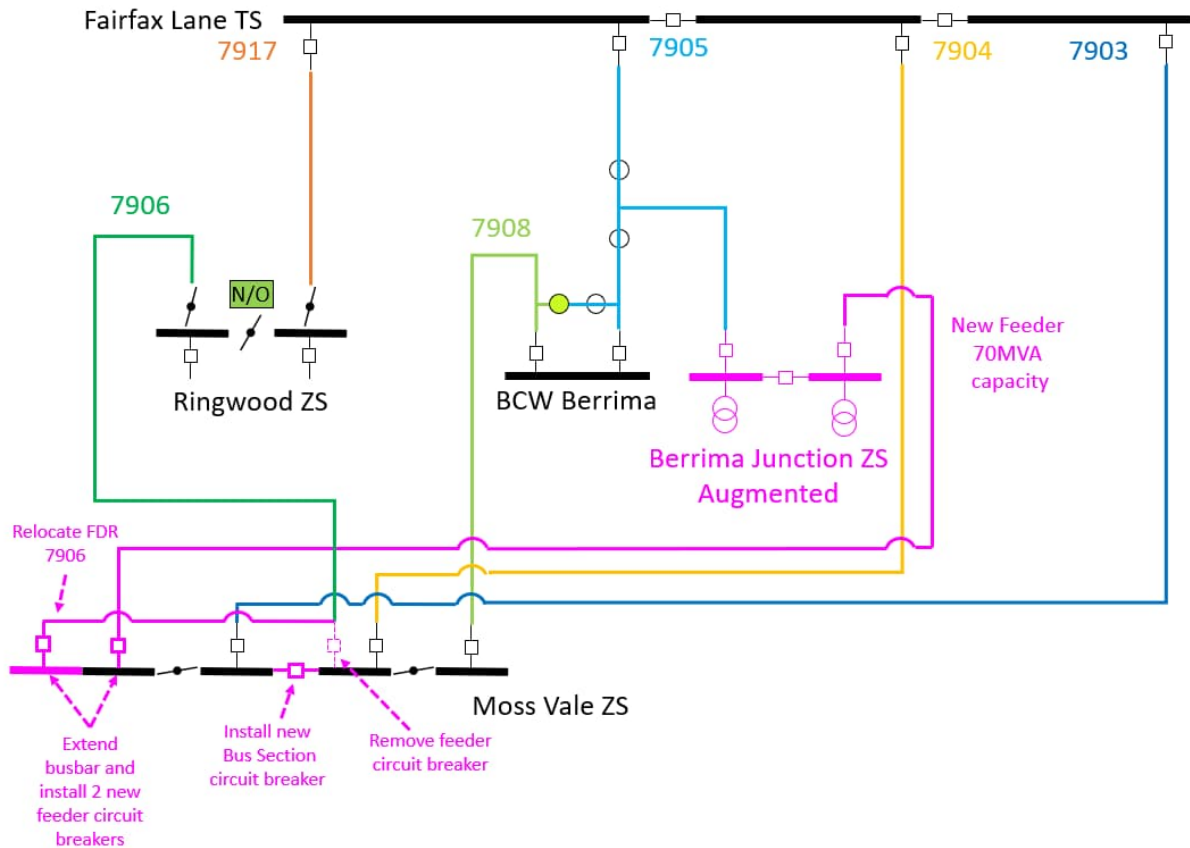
Fairfax Lane TS

7917

7905

7904

7903

7906

N/O

7908

Ringwood ZS

BCW Berrima

New Feeder 70MVA capacity

Berrima Junction ZS Augmented

Relocate FDR 7906

Moss Vale ZS

Extend busbar and install 2 new feeder circuit breakers

Install new Bus Section circuit breaker

Remove feeder circuit breaker